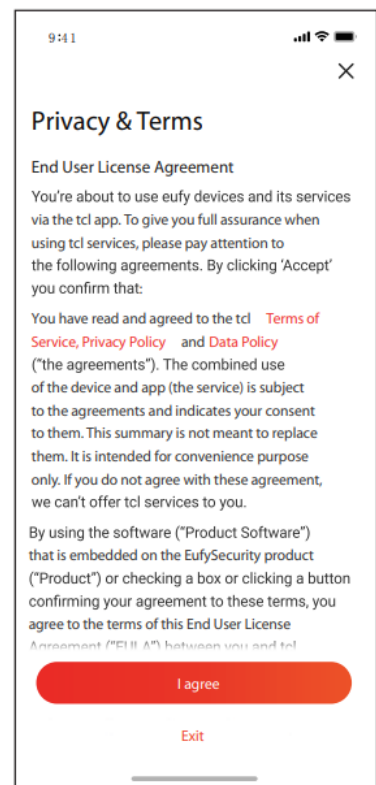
9:41

×

Privacy & Terms

End User License Agreement

You're about to use eufy devices and its services via the tcl app. To give you full assurance when using tcl services, please pay attention to the following agreements. By clicking 'Accept' you confirm that:

You have read and agreed to the tcl Terms of Service, Privacy Policy and Data Policy ("the agreements"). The combined use of the device and app (the service) is subject to the agreements and indicates your consent to them. This summary is not meant to replace them. It is intended for convenience purpose only. If you do not agree with these agreement, we can't offer tcl services to you.

By using the software ("Product Software") that is embedded on the EufySecurity product ("Product") or checking a box or clicking a button confirming your agreement to these terms, you agree to the terms of this End User License Agreement ("EULA") between you and tcl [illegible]

I agree

Exit